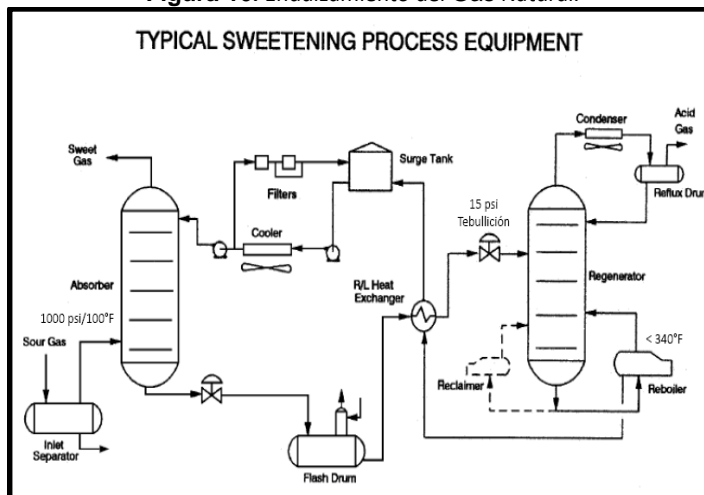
Figura 10. Endulzamiento del Gas Natural.

TYPICAL SWEETENING PROCESS EQUIPMENT

Sweet Gas

Filters

Surge Tank

Condenser

Acid Gas

Reflux Drum

15 psi
Tebullición

Cooler

Absorber

R/L Heat Exchanger

Regenerator

1000 psi/100°F

Sour Gas

< 340°F

Reclaimer

Reboiler

Inlet Separator

Flash Drum